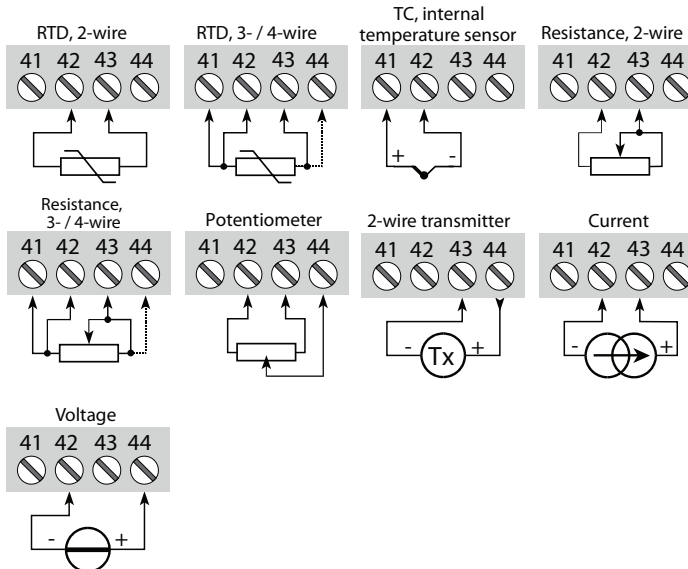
RTD, 2-wire
41 42 43 44

RTD, 3- / 4-wire
41 42 43 44

TC, internal temperature sensor
41 42 43 44
+ -

Resistance, 2-wire
41 42 43 44

Resistance, 3- / 4-wire
41 42 43 44

Potentiometer
41 42 43 44

2-wire transmitter
41 42 43 44
- Tx +

Current
41 42 43 44
- +

Voltage
41 42 43 44
- +